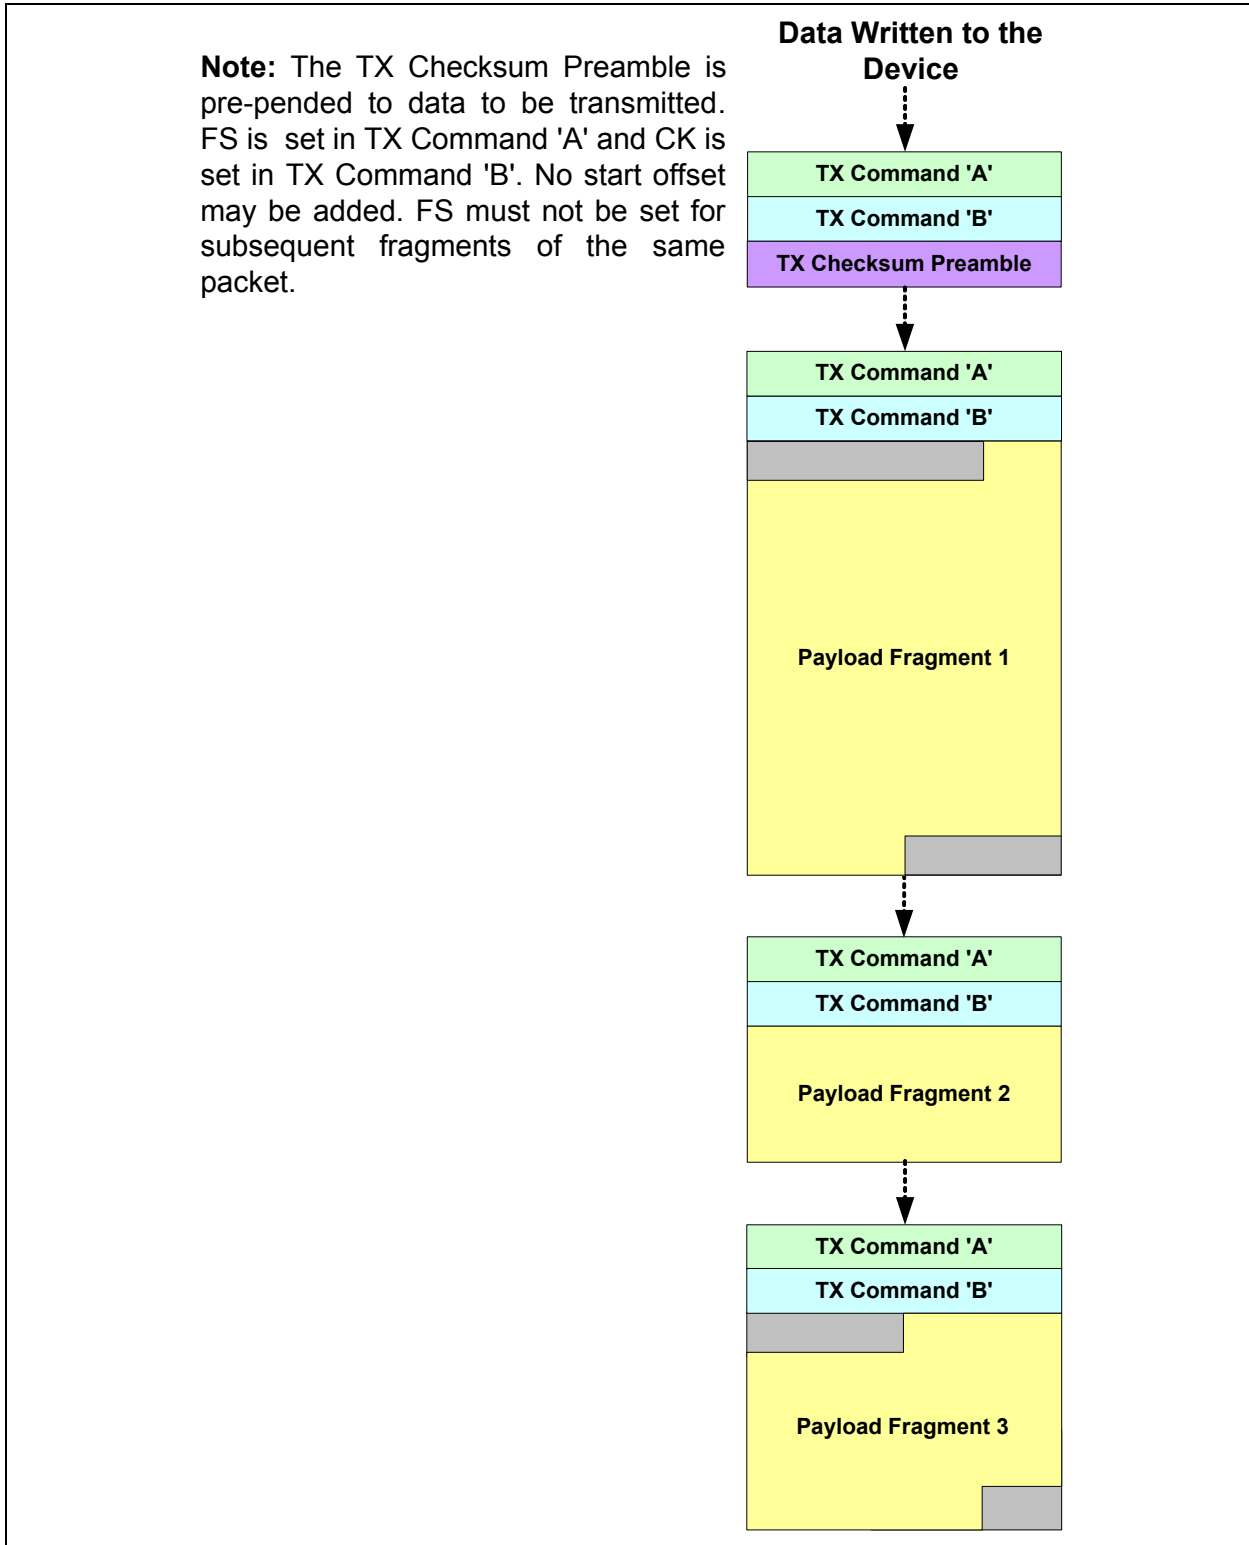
**Note:** The TX Checksum Preamble is pre-pended to data to be transmitted. FS is set in TX Command 'A' and CK is set in TX Command 'B'. No start offset may be added. FS must not be set for subsequent fragments of the same packet.

Data Written to the Device

TX Command 'A'

TX Command 'B'

TX Checksum Preamble

TX Command 'A'

TX Command 'B'

Payload Fragment 1

TX Command 'A'

TX Command 'B'

Payload Fragment 2

TX Command 'A'

TX Command 'B'

Payload Fragment 3